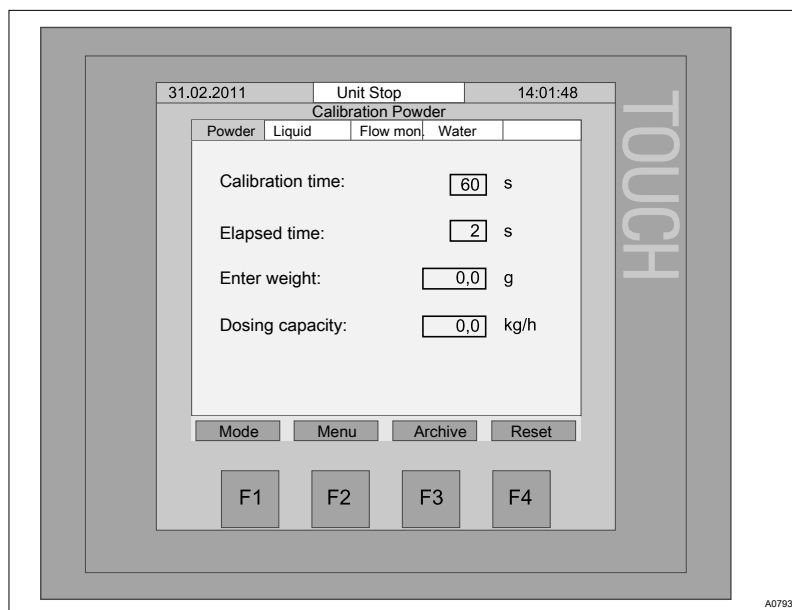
31.02.2011 Unit Stop 14:01:48

Calibration Powder

Powder Liquid Flow mon. Water

Calibration time: 60 s

Elapsed time: 2 s

Enter weight: 0,0 g

Dosing capacity: 0,0 kg/h

Mode Menu Archive Reset

TOUCH

F1 F2 F3 F4

A0793